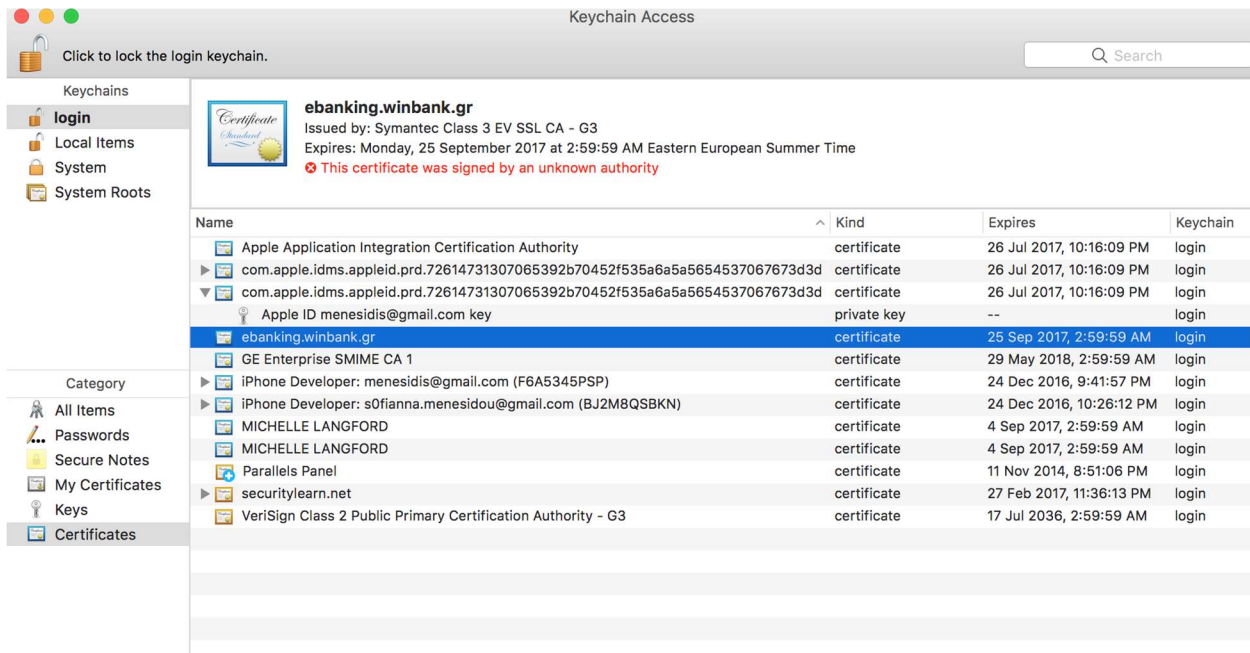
Keychain Access

Click to lock the login keychain.

Search

Keychains
login
Local Items
System
System Roots

Certificate Standard

ebanking.winbank.gr
Issued by: Symantec Class 3 EV SSL CA - G3
Expires: Monday, 25 September 2017 at 2:59:59 AM Eastern European Summer Time
This certificate was signed by an unknown authority

| Name | Kind | Expires | Keychain |
|---|---|---|---|
| Apple Application Integration Certification Authority | certificate | 26 Jul 2017, 10:16:09 PM | login |
| com.apple.idms.appleid.prd.72614731307065392b70452f535a6a5a5654537067673d3d | certificate | 26 Jul 2017, 10:16:09 PM | login |
| com.apple.idms.appleid.prd.72614731307065392b70452f535a6a5a5654537067673d3d | certificate | 26 Jul 2017, 10:16:09 PM | login |
| Apple ID menesidis@gmail.com key | private key | -- | login |
| ebanking.winbank.gr | certificate | 25 Sep 2017, 2:59:59 AM | login |
| GE Enterprise SMIME CA 1 | certificate | 29 May 2018, 2:59:59 AM | login |
| iPhone Developer: menesidis@gmail.com (F6A5345PSP) | certificate | 24 Dec 2016, 9:41:57 PM | login |
| iPhone Developer: s0fianna.menesidou@gmail.com (BJ2M8QSBKN) | certificate | 24 Dec 2016, 10:26:12 PM | login |
| MICHELLE LANGFORD | certificate | 4 Sep 2017, 2:59:59 AM | login |
| MICHELLE LANGFORD | certificate | 4 Sep 2017, 2:59:59 AM | login |
| Parallels Panel | certificate | 11 Nov 2014, 8:51:06 PM | login |
| securitylearn.net | certificate | 27 Feb 2017, 11:36:13 PM | login |
| VeriSign Class 2 Public Primary Certification Authority - G3 | certificate | 17 Jul 2036, 2:59:59 AM | login |

Category
All Items
Passwords
Secure Notes
My Certificates
Keys
Certificates